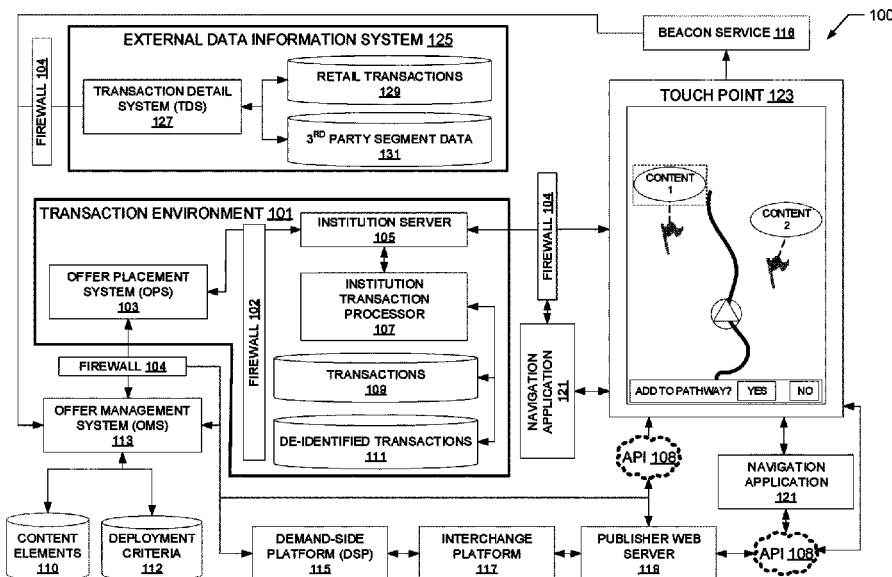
100

BEACON SERVICE 116

FIREWALL 104

EXTERNAL DATA INFORMATION SYSTEM 125

TRANSACTION DETAIL SYSTEM (TDS) 127

RETAIL TRANSACTIONS 129

3$^{RD}$ PARTY SEGMENT DATA 131

TOUCH POINT 123

CONTENT 1

CONTENT 2

TRANSACTION ENVIRONMENT 101

INSTITUTION SERVER 105

FIREWALL 104

OFFER PLACEMENT SYSTEM (OPS) 103

FIREWALL 102

INSTITUTION TRANSACTION PROCESSOR 107

TRANSACTIONS 109

DE-IDENTIFIED TRANSACTIONS 111

NAVIGATION APPLICATION 121

ADD TO PATHWAY? YES NO

FIREWALL 104

OFFER MANAGEMENT SYSTEM (OMS) 113

API 108

NAVIGATION APPLICATION 121

CONTENT ELEMENTS 110

DEPLOYMENT CRITERIA 112

DEMAND-SIDE PLATFORM (DSP) 115

INTERCHANGE PLATFORM 117

PUBLISHER WEB SERVER 119

API 108